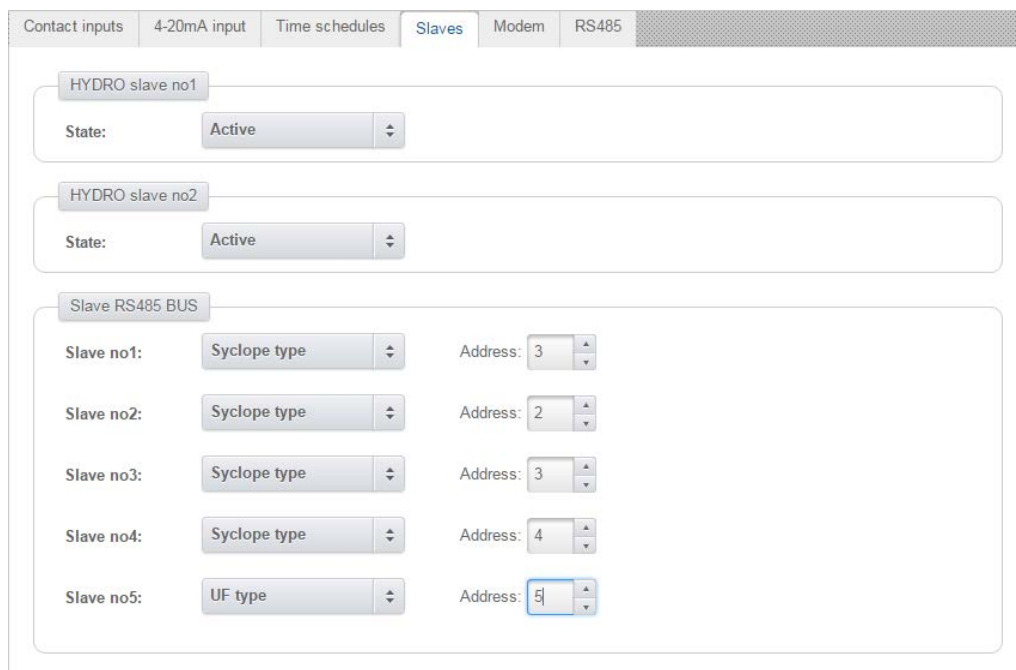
Contact inputs | 4-20mA input | Time schedules | Slaves | Modem | RS485

HYDRO slave no1

State: Active

HYDRO slave no2

State: Active

Slave RS485 BUS

Slave no1: Syclope type Address: 3

Slave no2: Syclope type Address: 2

Slave no3: Syclope type Address: 3

Slave no4: Syclope type Address: 4

Slave no5: UF type Address: 5